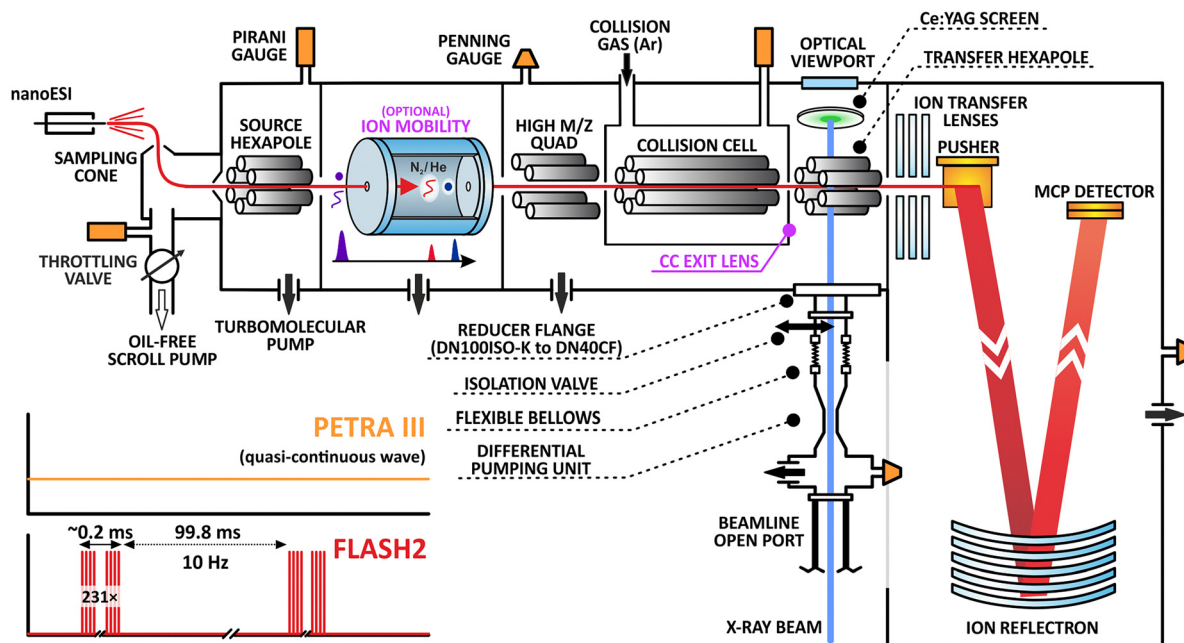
nanoESI

SAMPLING CONE

THROTTLING VALVE

OIL-FREE SCROLL PUMP

PIRANI GAUGE

SOURCE HEXAPOLE

(OPTIONAL) ION MOBILITY

$N_2$/He

PENNING GAUGE

HIGH M/Z QUAD

COLLISION GAS (Ar)

COLLISION CELL

CC EXIT LENS

OPTICAL VIEWPORT

Ce:YAG SCREEN

TRANSFER HEXAPOLE

ION TRANSFER LENSES

PUSHER

MCP DETECTOR

TURBOMOLECULAR PUMP

REDUCER FLANGE (DN100ISO-K to DN40CF)

ISOLATION VALVE

FLEXIBLE BELLOWS

DIFFERENTIAL PUMPING UNIT

BEAMLINE OPEN PORT

X-RAY BEAM

ION REFLECTRON

PETRA III

(quasi-continuous wave)

~0.2 ms

99.8 ms

10 Hz

231×

FLASH2